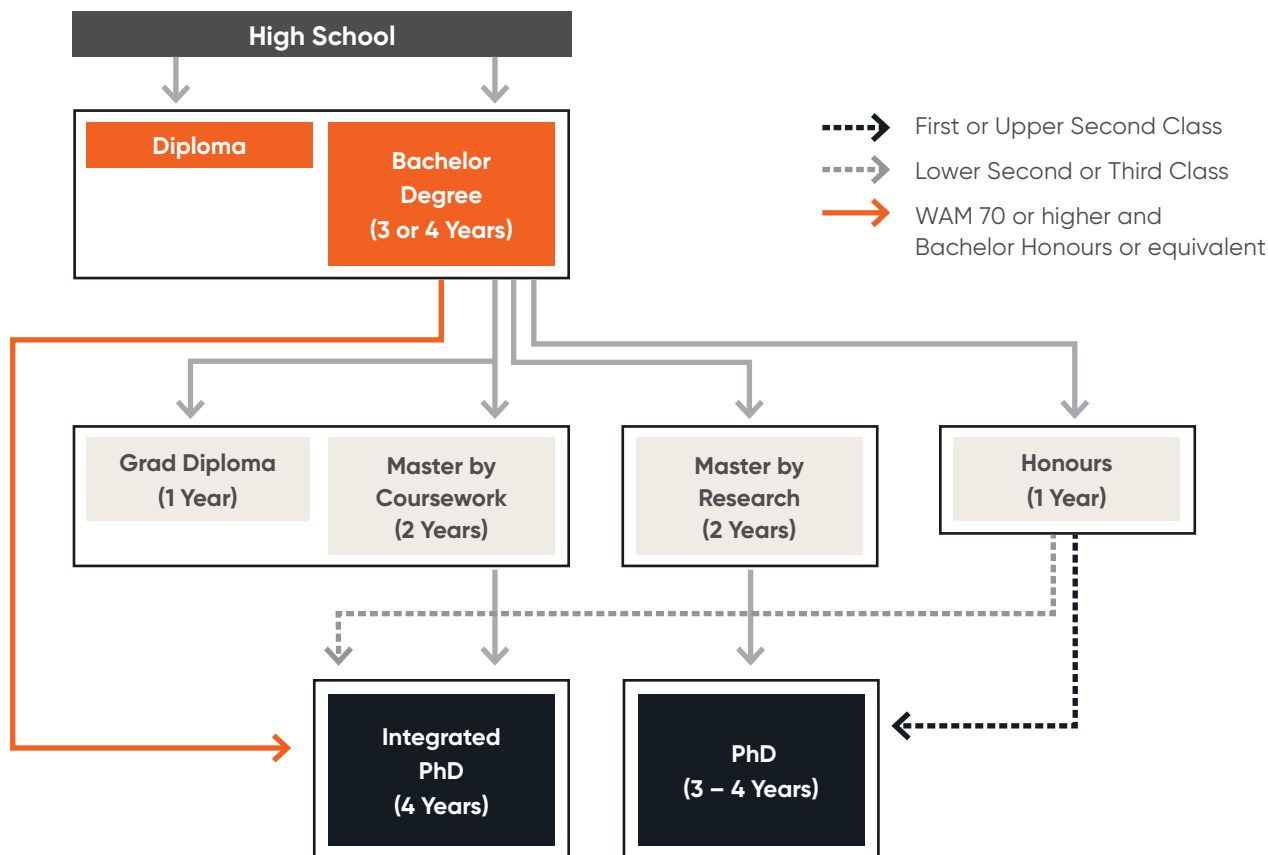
High School

Diploma

Bachelor Degree (3 or 4 Years)

First or Upper Second Class

Lower Second or Third Class

WAM 70 or higher and Bachelor Honours or equivalent

Grad Diploma (1 Year)

Master by Coursework (2 Years)

Master by Research (2 Years)

Honours (1 Year)

Integrated PhD (4 Years)

PhD (3 – 4 Years)